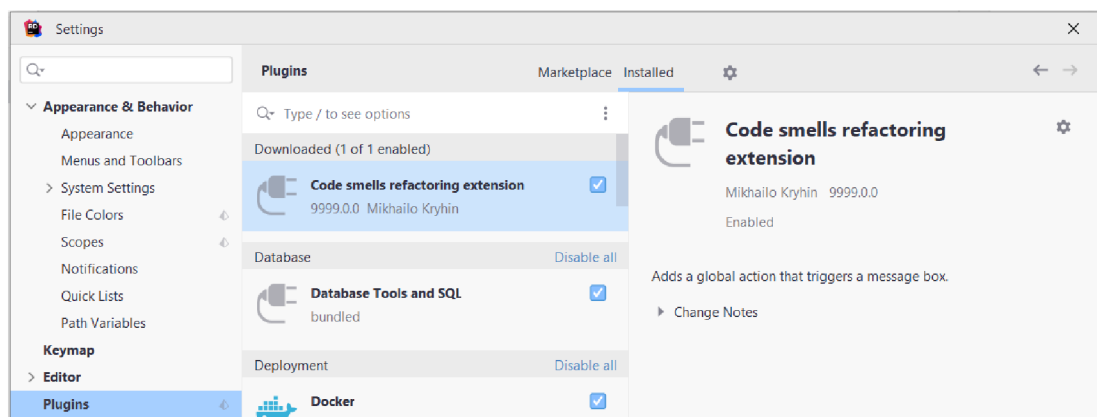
Settings

Appearance & Behavior
Appearance
Menus and Toolbars
System Settings
File Colors
Scopes
Notifications
Quick Lists
Path Variables
Keymap
Editor
Plugins

Plugins
Marketplace Installed

Type / to see options

Downloaded (1 of 1 enabled)

Code smells refactoring extension
9999.0.0 Mikhailo Kryhin

Database Disable all

Database Tools and SQL
bundled

Deployment Disable all

Docker

Code smells refactoring extension

Mikhailo Kryhin 9999.0.0

Enabled

Adds a global action that triggers a message box.

Change Notes